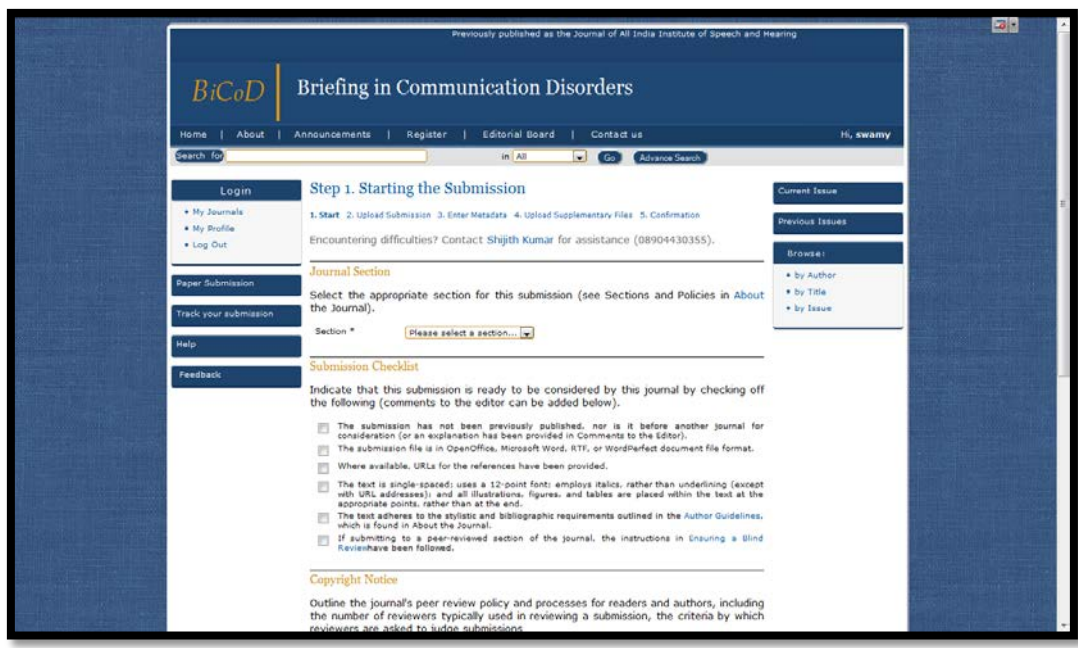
Previously published as the Journal of All India Institute of Speech and Hearing

BiCoD

Briefing in Communication Disorders

Home | About | Announcements | Register | Editorial Board | Contact us

Hi, swamy

Search for

in All

Go

Advance Search

Login

• My Journals
• My Profile
• Log Out

Paper Submission

Track your submission

Help

Feedback

Step 1. Starting the Submission

1. Start 2. Upload Submission 3. Enter Metadata 4. Upload Supplementary Files 5. Confirmation

Encountering difficulties? Contact Shijith Kumar for assistance (08904430355).

Journal Section

Select the appropriate section for this submission (see Sections and Policies in About the Journal).

Section *

Please select a section...

Submission Checklist

Indicate that this submission is ready to be considered by this journal by checking off the following (comments to the editor can be added below).

The submission has not been previously published, nor is it before another journal for consideration (or an explanation has been provided in Comments to the Editor).

The submission file is in OpenOffice, Microsoft Word, RTF, or WordPerfect document file format.

Where available, URLs for the references have been provided.

The text is single-spaced; uses a 12-point font; employs italics, rather than underlining (except with URL addresses); and all illustrations, figures, and tables are placed within the text at the appropriate points, rather than at the end.

The text adheres to the stylistic and bibliographic requirements outlined in the Author Guidelines, which is found in About the Journal.

If submitting to a peer-reviewed section of the journal, the instructions in Ensuring a Blind Reviewhave been followed.

Copyright Notice

Outline the journal's peer review policy and processes for readers and authors, including the number of reviewers typically used in reviewing a submission, the criteria by which reviewers are asked to judge submissions

Current Issue

Previous Issues

Browse:

• by Author
• by Title
• by Issue